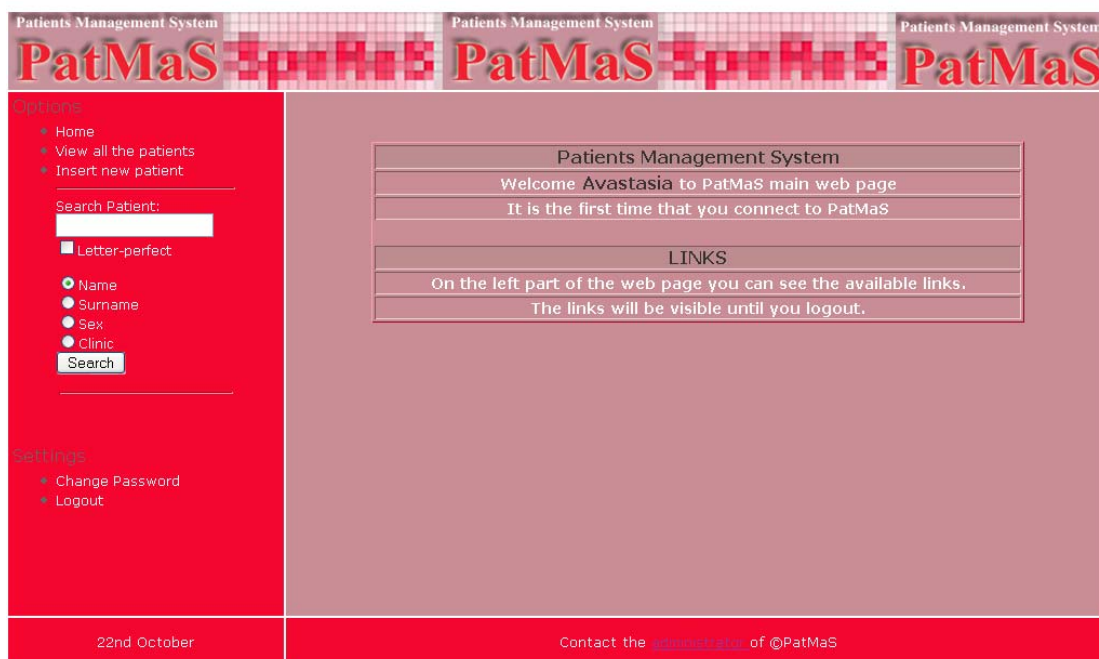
Patients Management System
PatMaS
Patients Management System
PatMaS
Patients Management System
PatMaS

Options
Home
View all the patients
Insert new patient

Search Patient:
Letter-perfect
Name
Surname
Sex
Clinic
Search

Settings
Change Password
Logout

| Patients Management System |
|---|
| Welcome Avastasia to PatMaS main web page |
| It is the first time that you connect to PatMaS |

| LINKS |
|---|
| On the left part of the web page you can see the available links. |
| The links will be visible until you logout. |

22nd October

Contact the administrator of ©PatMaS